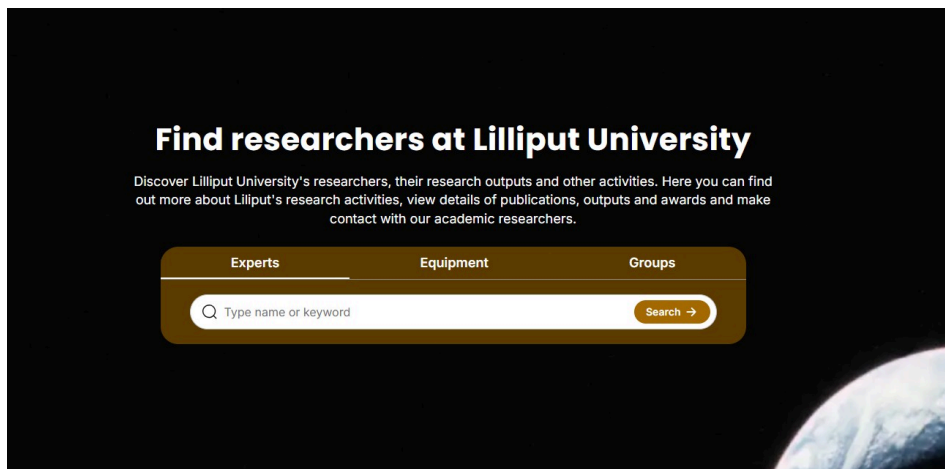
Find researchers at Lilliput University

Discover Lilliput University's researchers, their research outputs and other activities. Here you can find out more about Liliput's research activities, view details of publications, outputs and awards and make contact with our academic researchers.

Experts
Equipment
Groups

Type name or keyword
Search →